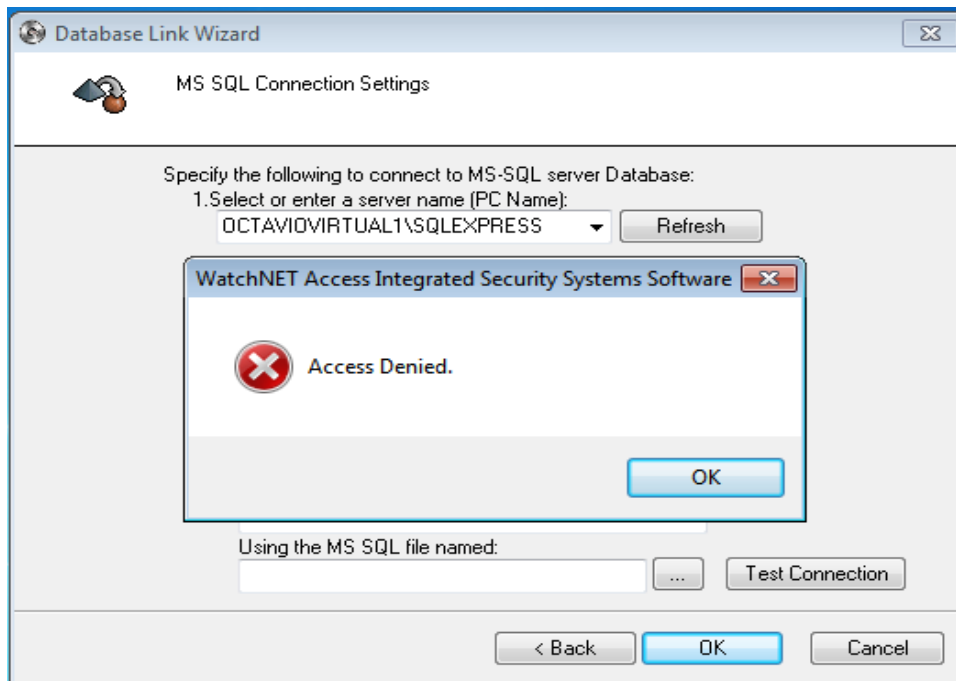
Database Link Wizard

MS SQL Connection Settings

Specify the following to connect to MS-SQL server Database:
1.Select or enter a server name (PC Name):
OCTAVIOVIRTUAL1\SQLEXPRESS
Refresh

WatchNET Access Integrated Security Systems Software

Access Denied.

OK

Using the MS SQL file named:
...
Test Connection

< Back
OK
Cancel